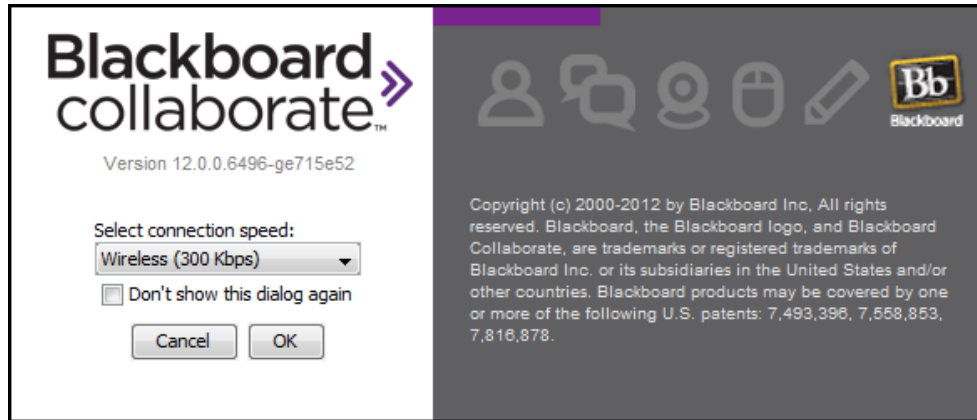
Blackboard collaborate™

Version 12.0.0.6496-ge715e52

Select connection speed:

Wireless (300 Kbps)

Don't show this dialog again

Cancel

OK

Bb
Blackboard

Copyright (c) 2000-2012 by Blackboard Inc, All rights reserved. Blackboard, the Blackboard logo, and Blackboard Collaborate, are trademarks or registered trademarks of Blackboard Inc. or its subsidiaries in the United States and/or other countries. Blackboard products may be covered by one or more of the following U.S. patents: 7,493,396, 7,558,853, 7,816,878.